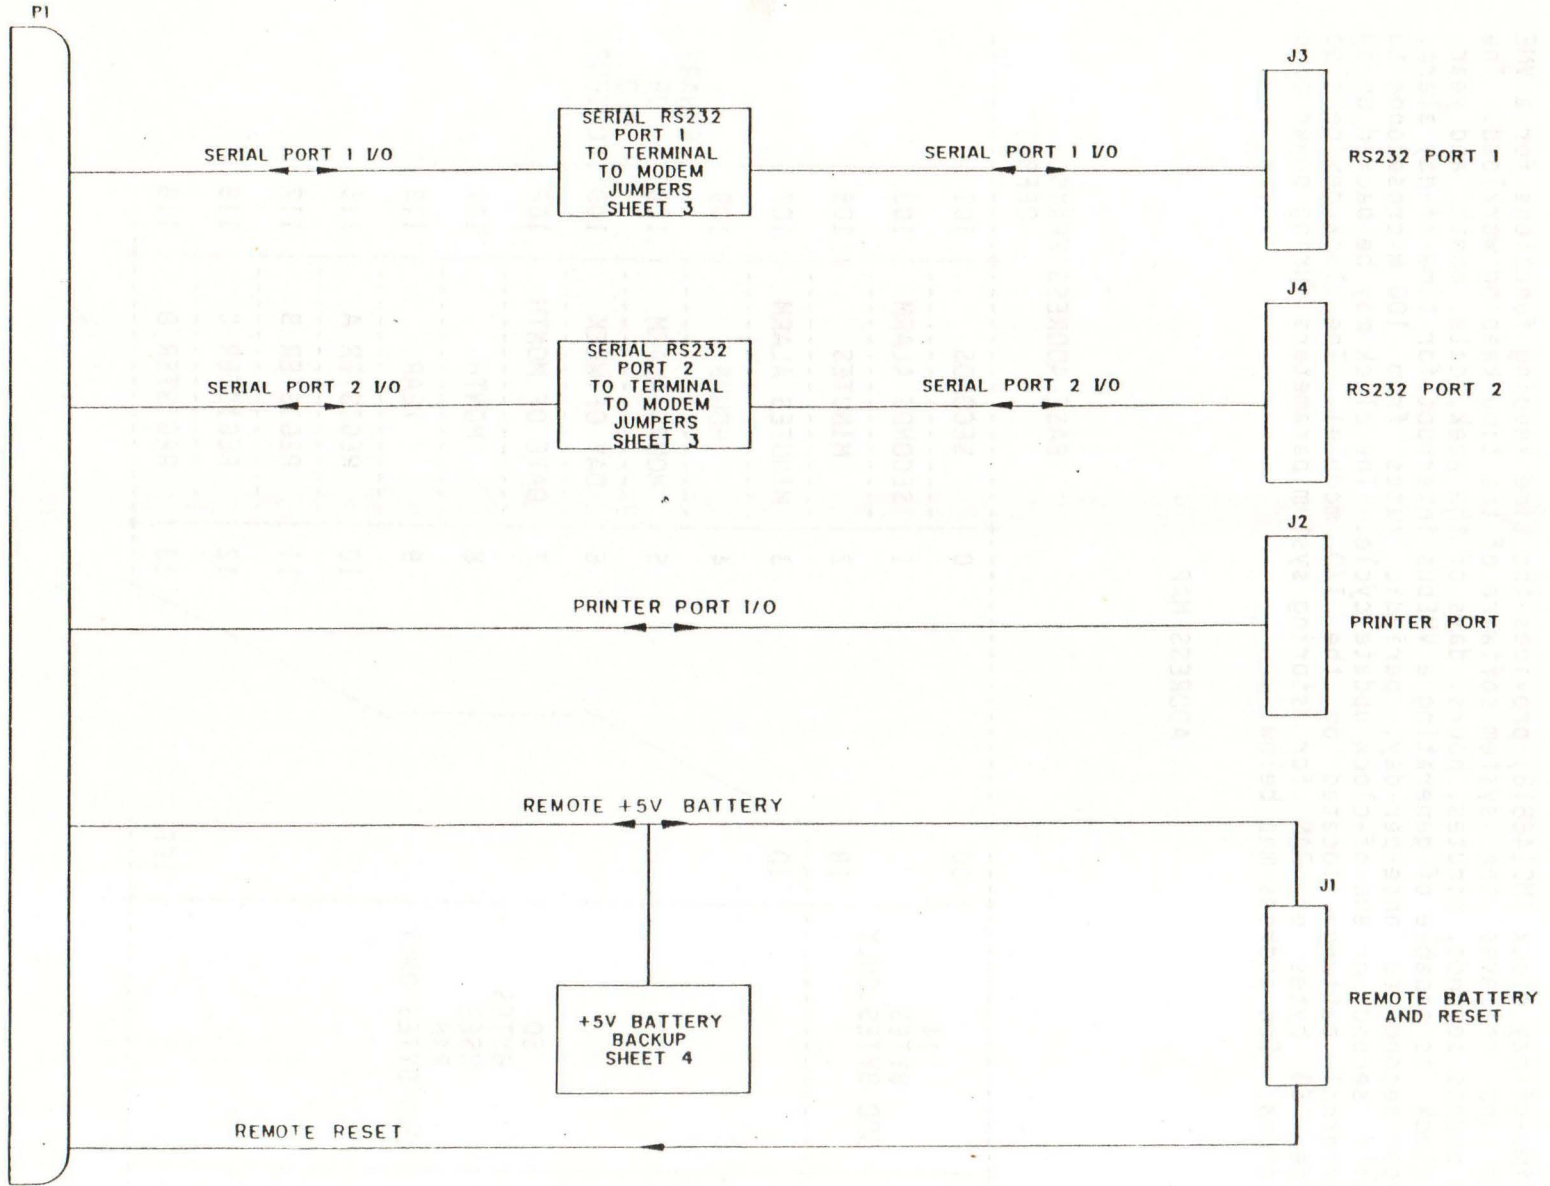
P1

SERIAL PORT 1 I/O

SERIAL RS232 PORT 1 TO TERMINAL TO MODEM JUMPERS SHEET 3

SERIAL PORT 1 I/O

J3

RS232 PORT 1

SERIAL PORT 2 I/O

SERIAL RS232 PORT 2 TO TERMINAL TO MODEM JUMPERS SHEET 3

SERIAL PORT 2 I/O

J4

RS232 PORT 2

PRINTER PORT I/O

J2

PRINTER PORT

REMOTE +5V BATTERY

J1

+5V BATTERY BACKUP SHEET 4

REMOTE BATTERY AND RESET

REMOTE RESET